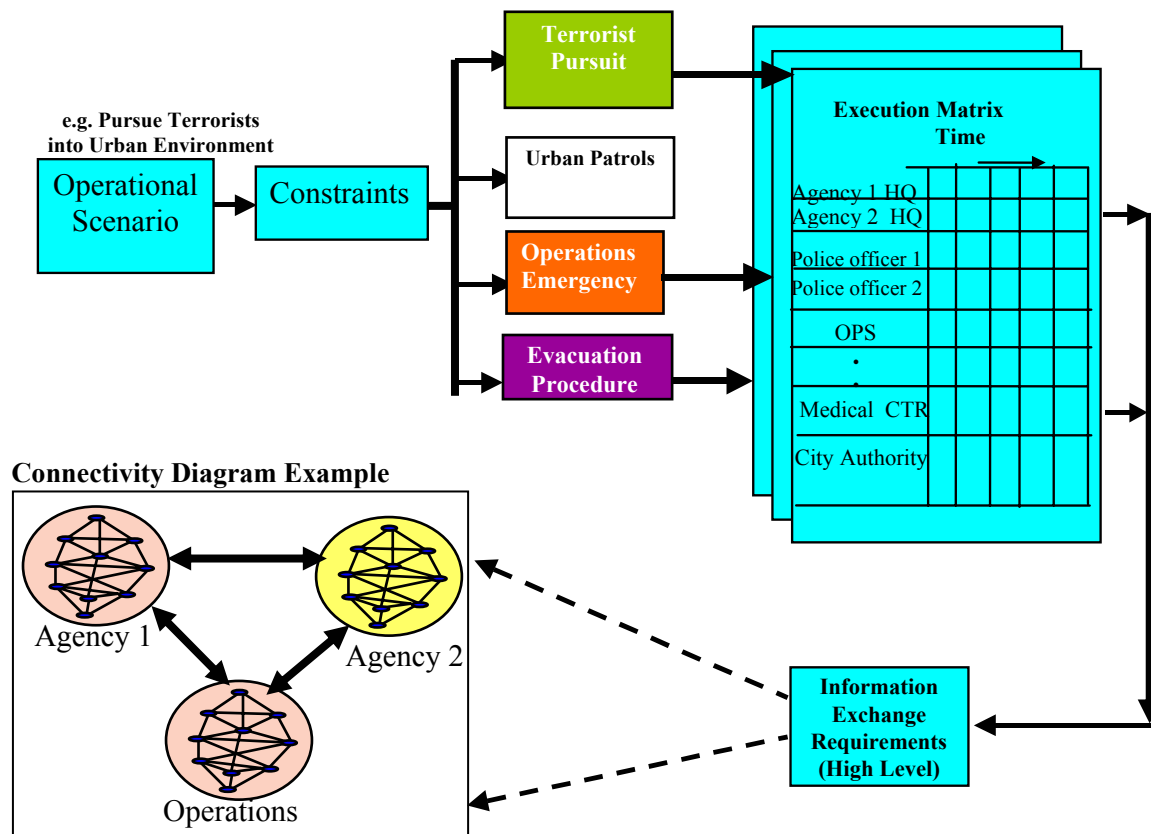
e.g. Pursue Terrorists into Urban Environment

Operational Scenario

Constraints

Terrorist Pursuit

Urban Patrols

Operations Emergency

Evacuation Procedure

Execution Matrix
Time

Agency 1 HQ
Agency 2 HQ
Police officer 1
Police officer 2
OPS
.
.
Medical CTR
City Authority

Connectivity Diagram Example

Agency 1

Agency 2

Operations

Information Exchange Requirements (High Level)